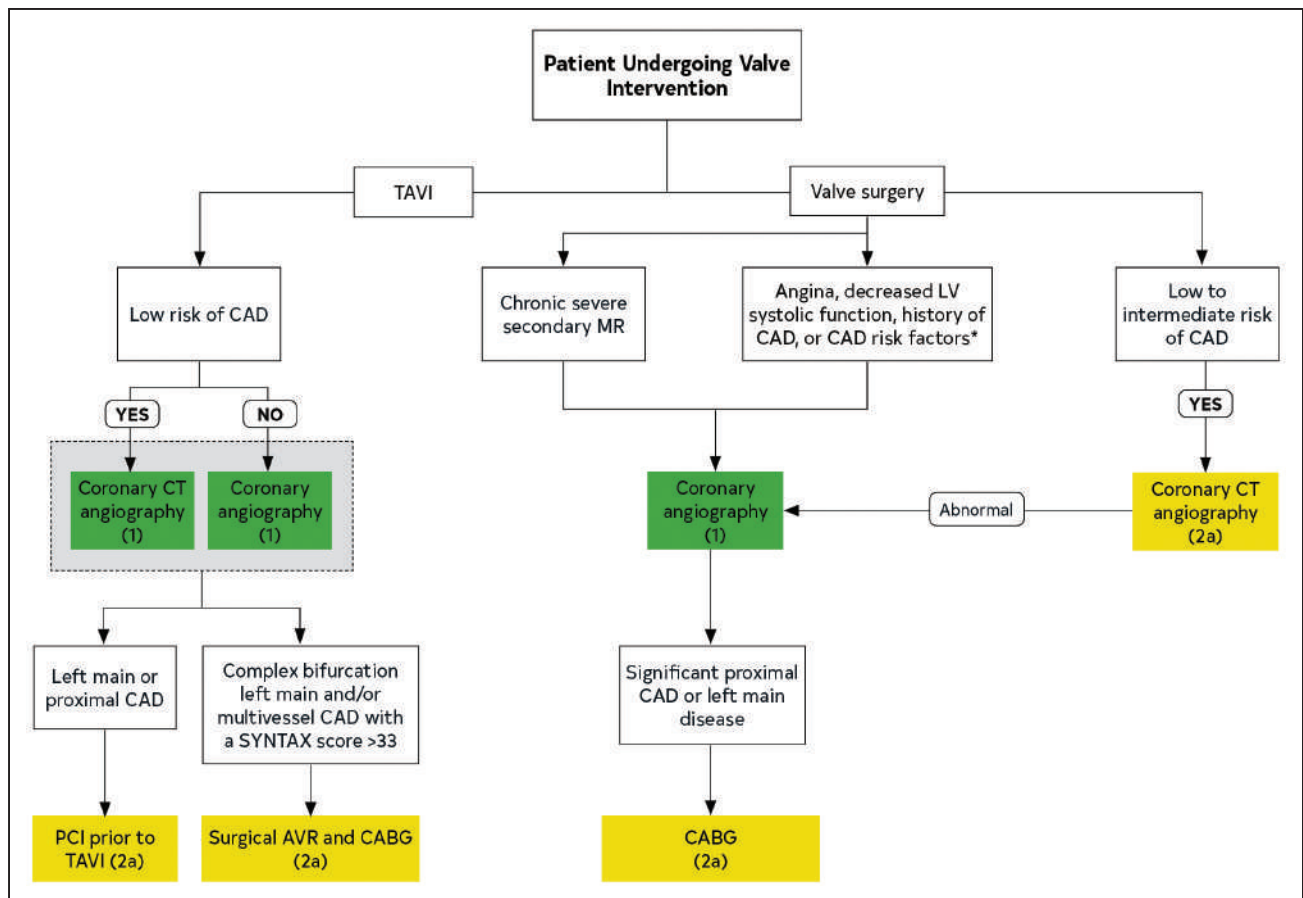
Patient Undergoing Valve Intervention

TAVI

Valve surgery

Low risk of CAD

YES

NO

Coronary CT angiography (1)

Coronary angiography (1)

Left main or proximal CAD

Complex bifurcation left main and/or multivessel CAD with a SYNTAX score >33

PCI prior to TAVI (2a)

Surgical AVR and CABG (2a)

Chronic severe secondary MR

Angina, decreased LV systolic function, history of CAD, or CAD risk factors*

Coronary angiography (1)

Significant proximal CAD or left main disease

CABG (2a)

Low to intermediate risk of CAD

YES

Coronary CT angiography (2a)

Abnormal